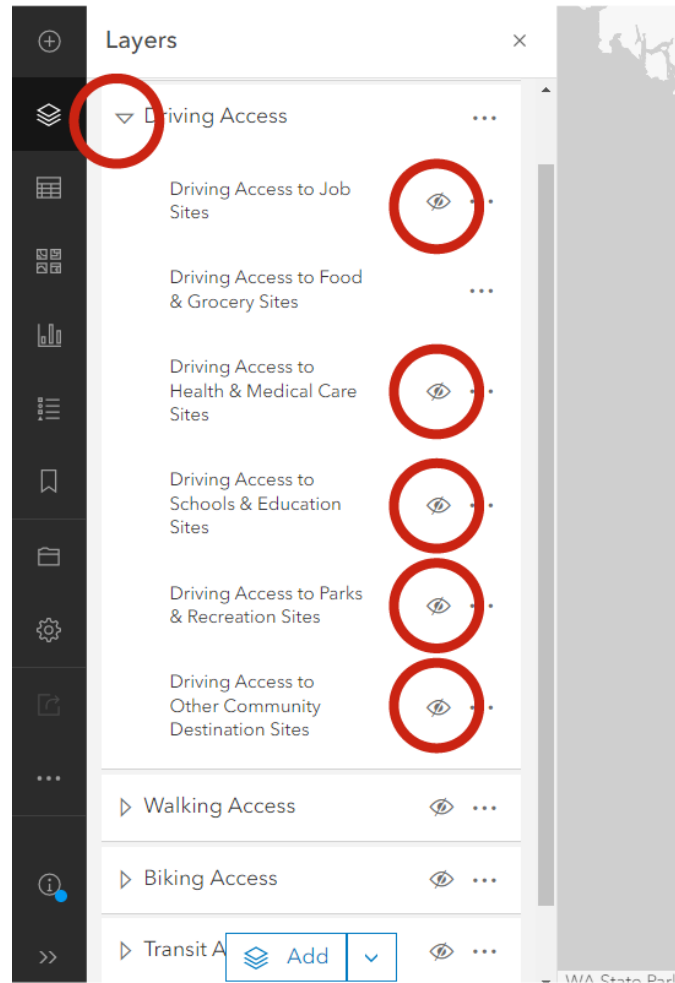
Layers

×

Driving Access

Driving Access to Job Sites

Driving Access to Food & Grocery Sites

Driving Access to Health & Medical Care Sites

Driving Access to Schools & Education Sites

Driving Access to Parks & Recreation Sites

Driving Access to Other Community Destination Sites

Walking Access

Biking Access

Transit A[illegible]

Add

WA State Park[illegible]